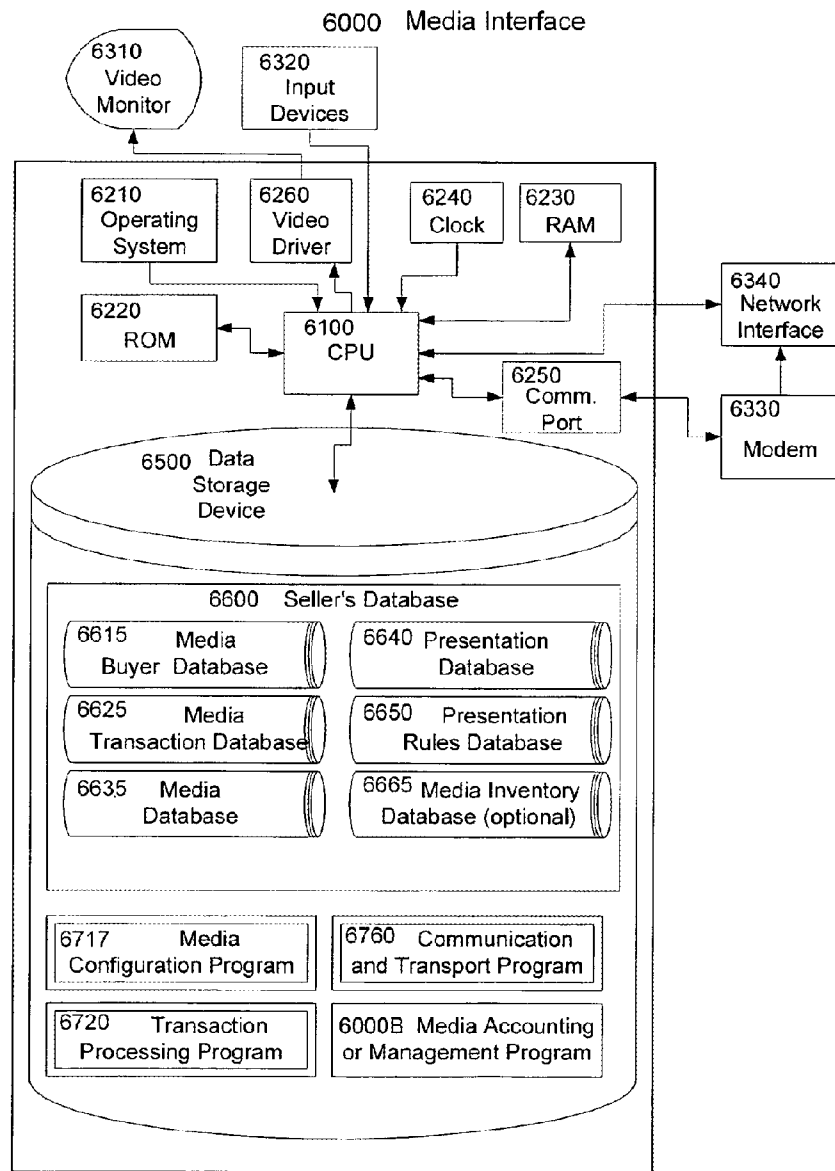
6000 Media Interface

6310 Video Monitor

6320 Input Devices

6210 Operating System

6260 Video Driver

6240 Clock

6230 RAM

6340 Network Interface

6220 ROM

6100 CPU

6250 Comm. Port

6330 Modem

6500 Data Storage Device

6600 Seller's Database

6615 Media Buyer Database

6640 Presentation Database

6625 Media Transaction Database

6650 Presentation Rules Database

6635 Media Database

6665 Media Inventory Database (optional)

6717 Media Configuration Program

6760 Communication and Transport Program

6720 Transaction Processing Program

6000B Media Accounting or Management Program